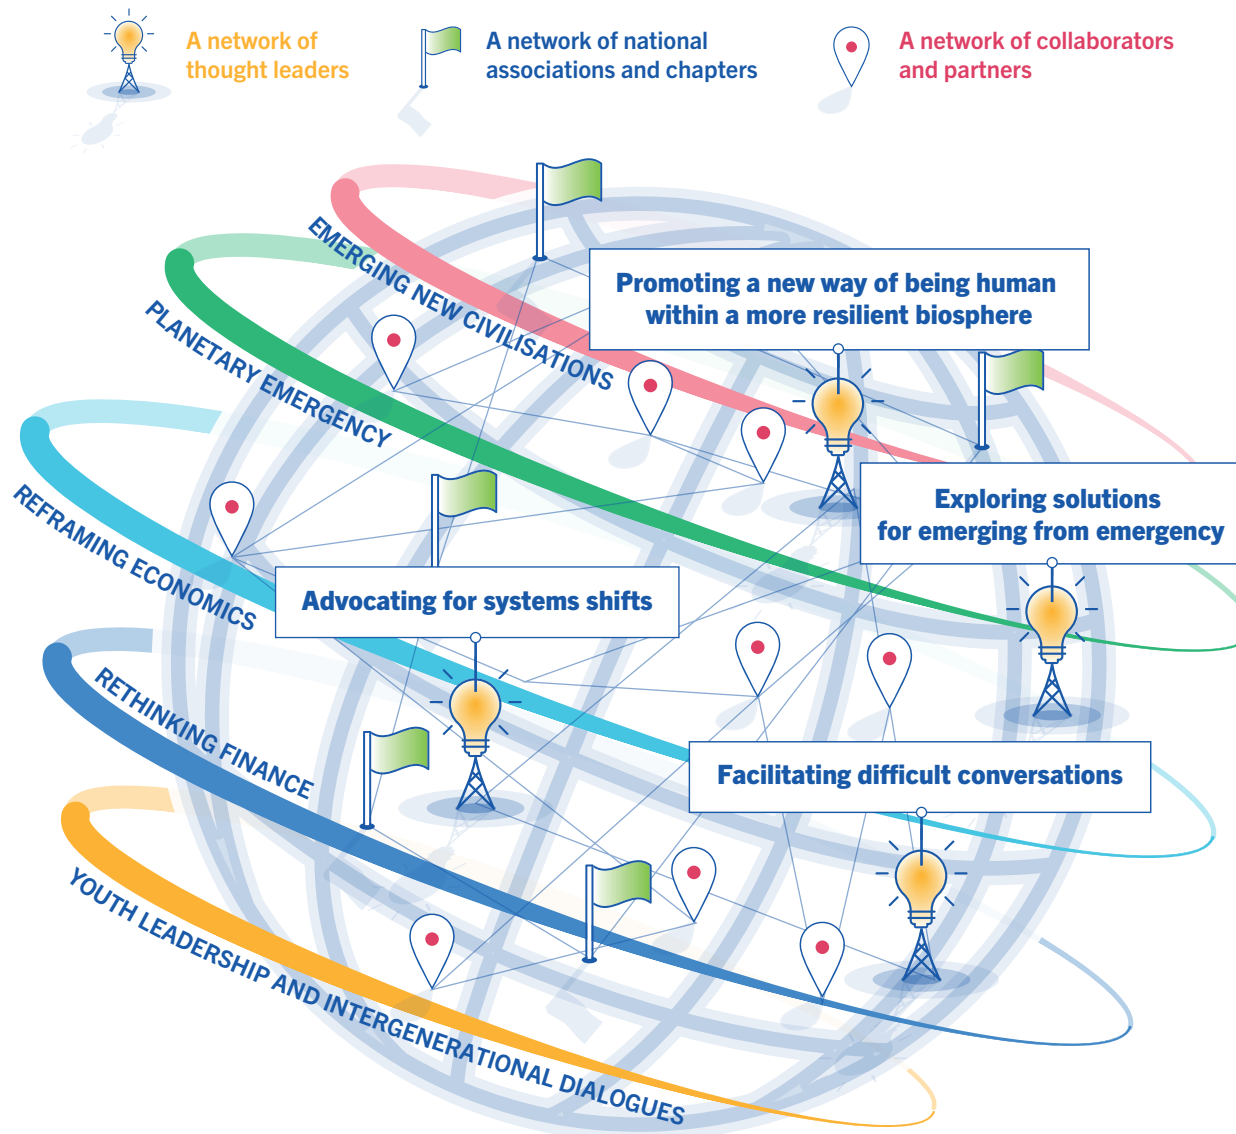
A network of thought leaders

A network of national associations and chapters

A network of collaborators and partners

EMERGING NEW CIVILISATIONS

PLANETARY EMERGENCY

REFRAMING ECONOMICS

RETHINKING FINANCE

YOUTH LEADERSHIP AND INTERGENERATIONAL DIALOGUES

Promoting a new way of being human within a more resilient biosphere

Exploring solutions for emerging from emergency

Advocating for systems shifts

Facilitating difficult conversations